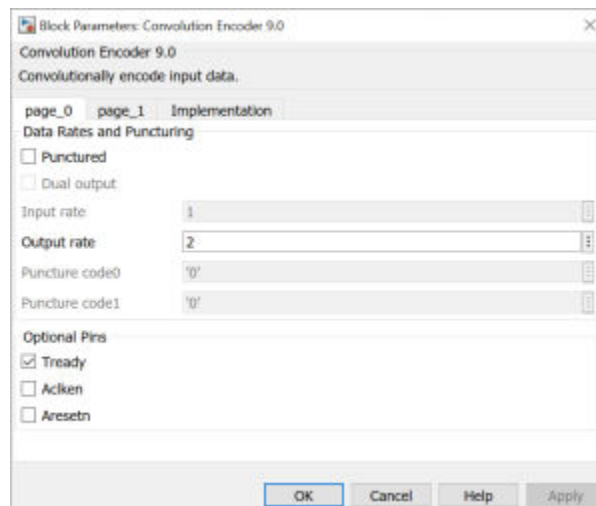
Block Parameters: Convolution Encoder 9.0

Convolution Encoder 9.0
Convolutionally encode input data.

page_0 page_1 Implementation

Data Rates and Puncturing

Punctured

Dual output

Input rate 1

Output rate 2

Puncture code0 '0'

Puncture code1 '0'

Optional Pins

Tready

Aclken

Aresetn

OK Cancel Help Apply